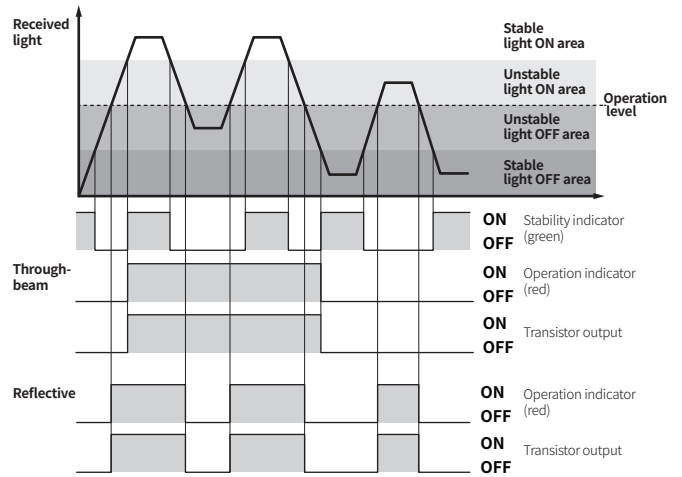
Received light

Stable light ON area

Unstable light ON area

Operation level

Unstable light OFF area

Stable light OFF area

ON
OFF
Stability indicator (green)

Through-beam

ON
OFF
Operation indicator (red)

ON
OFF
Transistor output

Reflective

ON
OFF
Operation indicator (red)

ON
OFF
Transistor output